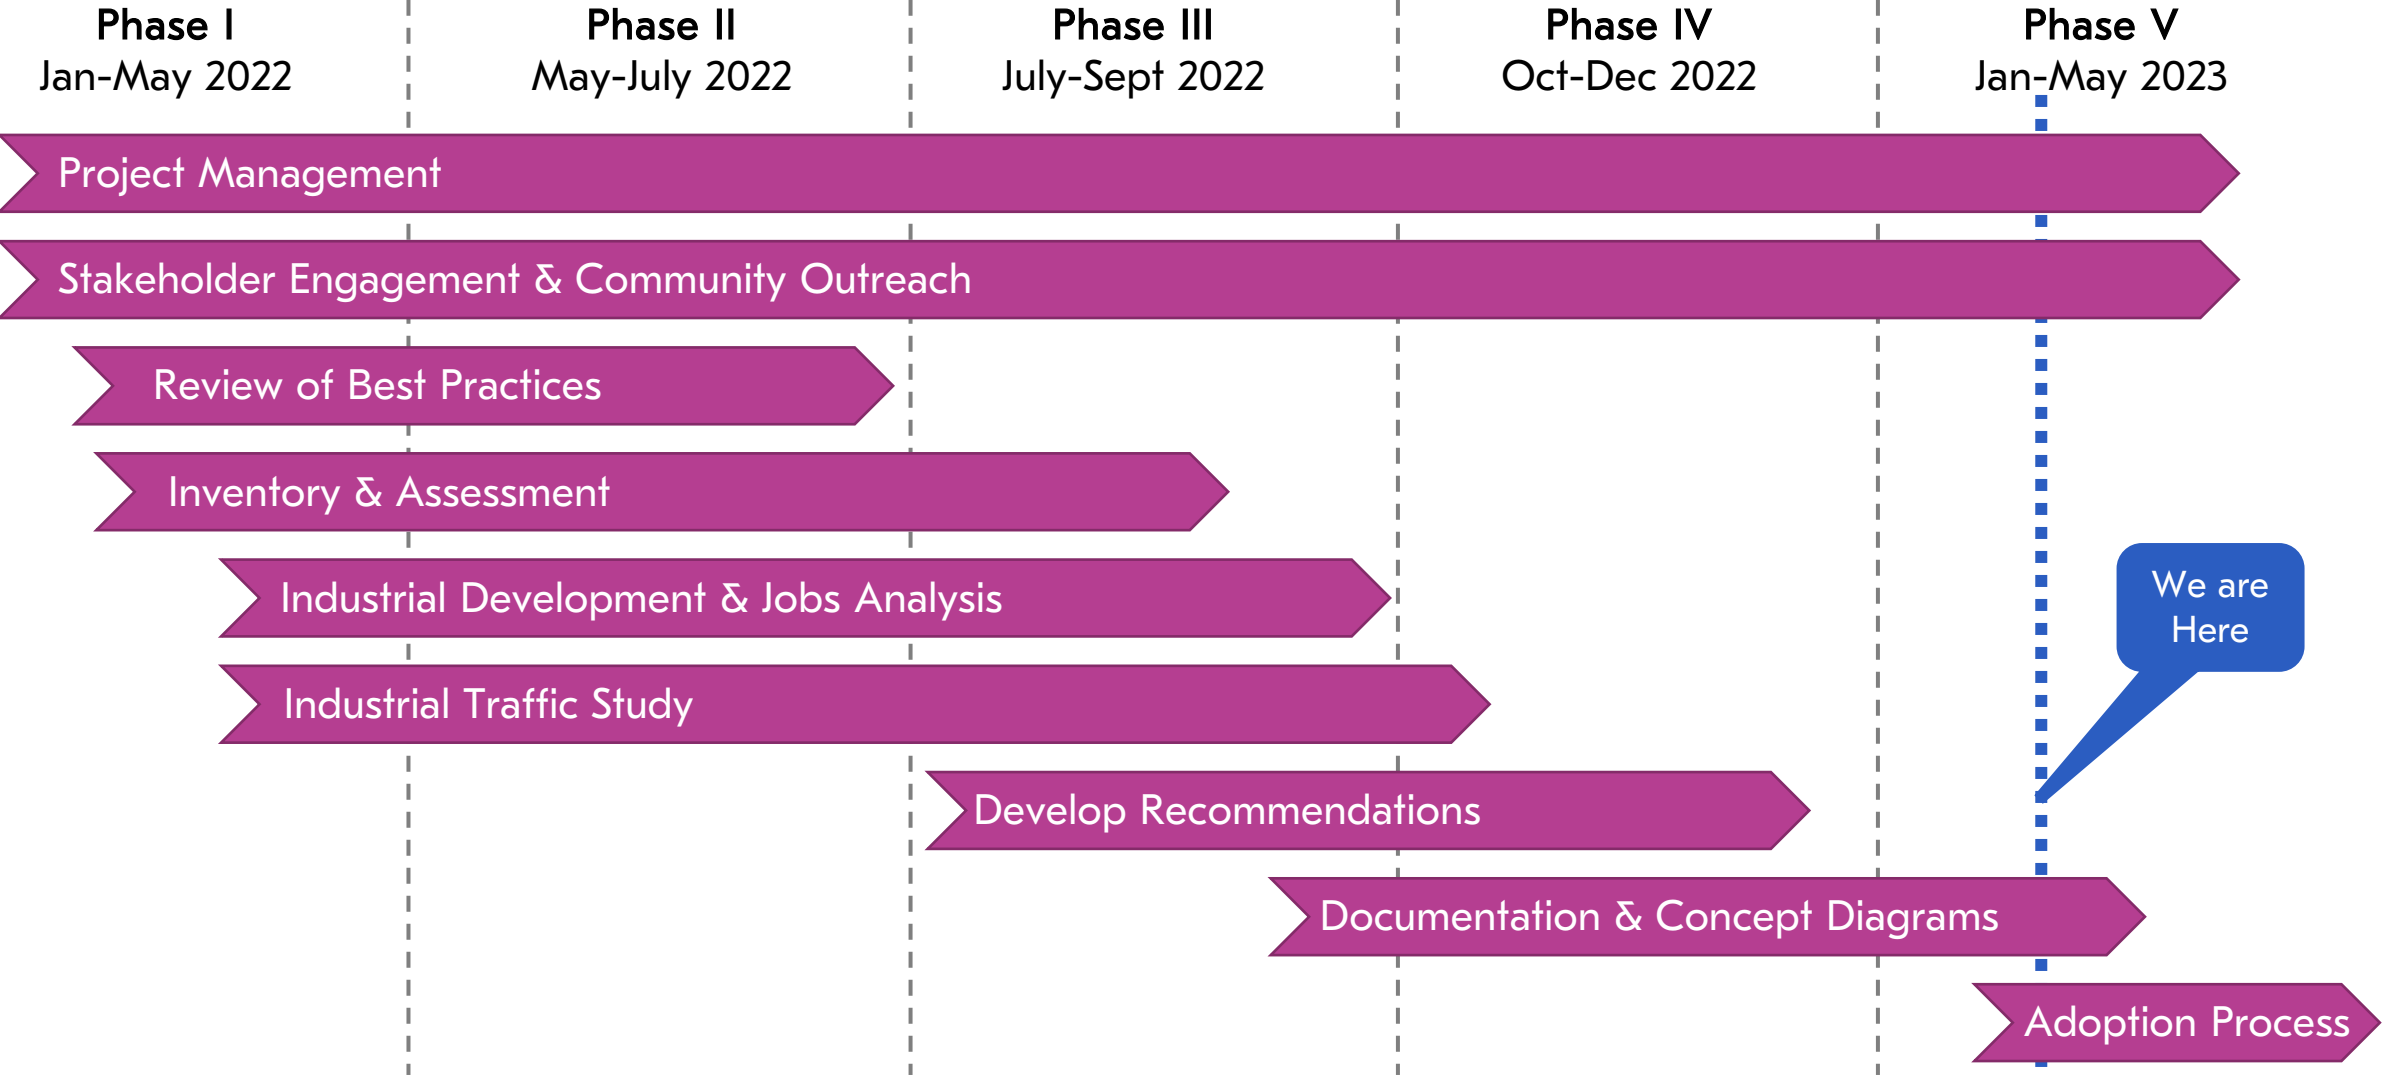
Phase I
Jan-May 2022

Phase II
May-July 2022

Phase III
July-Sept 2022

Phase IV
Oct-Dec 2022

Phase V
Jan-May 2023

Project Management

Stakeholder Engagement & Community Outreach

Review of Best Practices

Inventory & Assessment

Industrial Development & Jobs Analysis

Industrial Traffic Study

Develop Recommendations

Documentation & Concept Diagrams

Adoption Process

We are Here